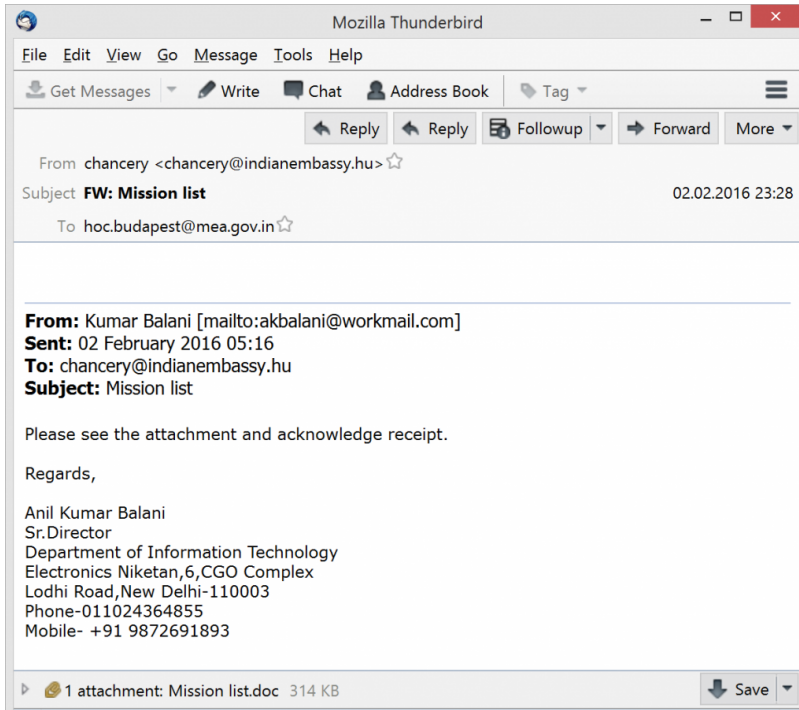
Mozilla Thunderbird

File Edit View Go Message Tools Help

Get Messages Write Chat Address Book Tag

Reply Reply Followup Forward More

From chancery <chancery@indianembassy.hu>

Subject FW: Mission list 02.02.2016 23:28

To hoc.budapest@mea.gov.in

**From:** Kumar Balani [mailto:akbalani@workmail.com]
**Sent:** 02 February 2016 05:16
**To:** chancery@indianembassy.hu
**Subject:** Mission list

Please see the attachment and acknowledge receipt.

Regards,

Anil Kumar Balani
Sr.Director
Department of Information Technology
Electronics Niketan,6,CGO Complex
Lodhi Road,New Delhi-110003
Phone-011024364855
Mobile- +91 9872691893

1 attachment: Mission list.doc 314 KB

Save